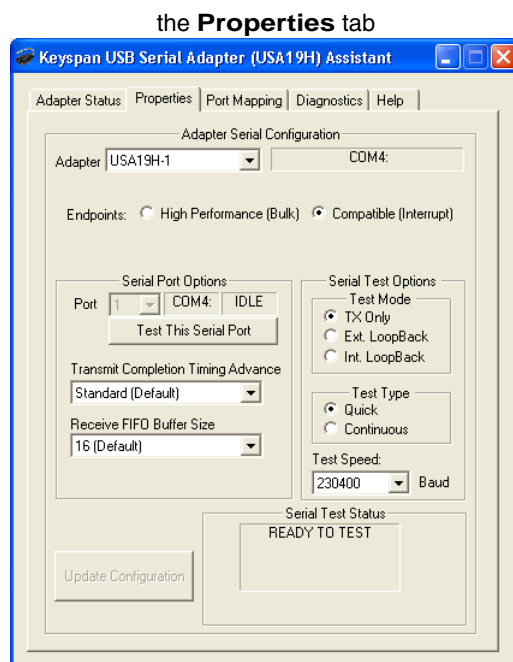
the **Properties** tab

Keyspan USB Serial Adapter (USA19H) Assistant

Adapter Status | Properties | Port Mapping | Diagnostics | Help

Adapter Serial Configuration

Adapter USA19H-1 COM4:

Endpoints: High Performance (Bulk) Compatible (Interrupt)

Serial Port Options

Port 1 COM4: IDLE

Test This Serial Port

Transmit Completion Timing Advance

Standard (Default)

Receive FIFO Buffer Size

16 (Default)

Serial Test Options

Test Mode

TX Only

Ext. LoopBack

Int. LoopBack

Test Type

Quick

Continuous

Test Speed:

230400 Baud

Serial Test Status

READY TO TEST

Update Configuration